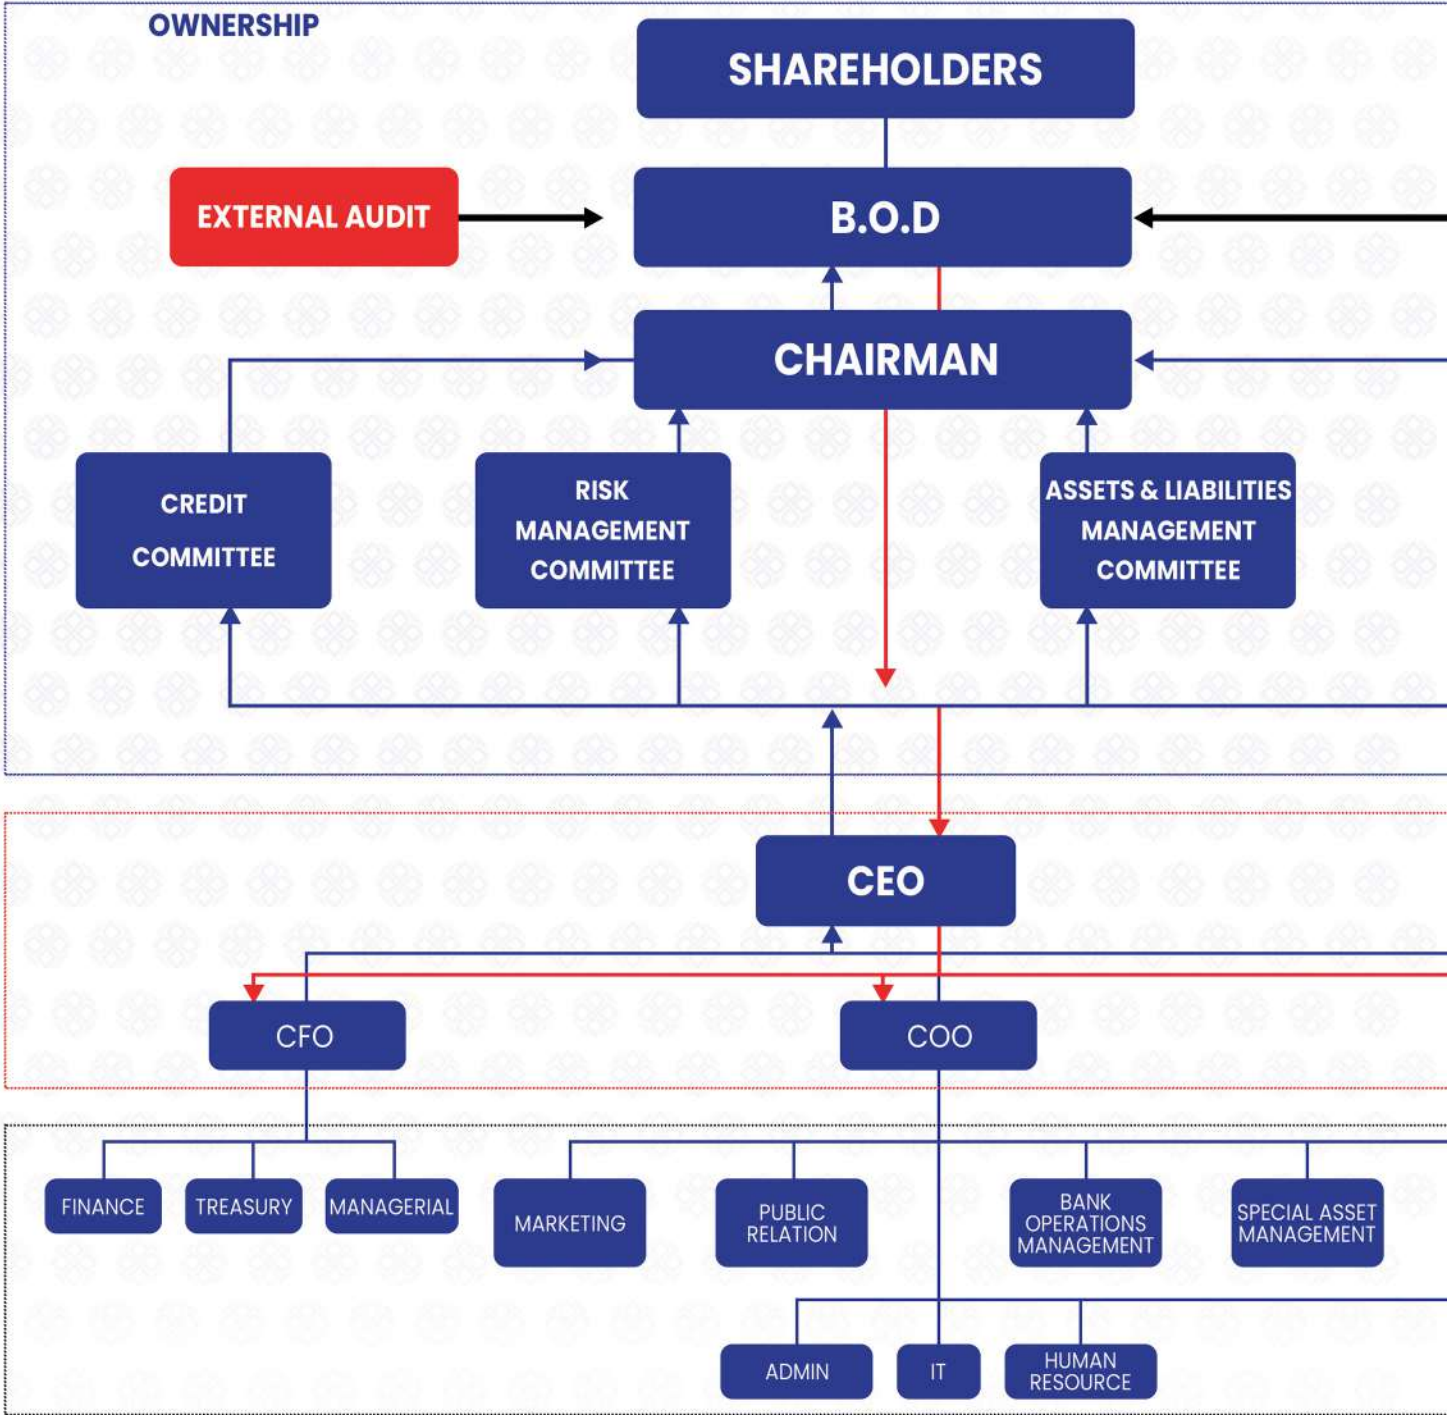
OWNERSHIP

SHAREHOLDERS

EXTERNAL AUDIT

B.O.D

CHAIRMAN

CREDIT COMMITTEE

RISK MANAGEMENT COMMITTEE

ASSETS & LIABILITIES MANAGEMENT COMMITTEE

CEO

CFO

COO

FINANCE

TREASURY

MANAGERIAL

MARKETING

PUBLIC RELATION

BANK OPERATIONS MANAGEMENT

SPECIAL ASSET MANAGEMENT

ADMIN

IT

HUMAN RESOURCE